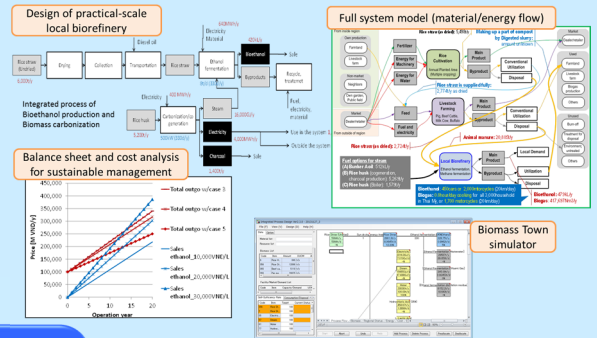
Design of practical-scale local biorefinery

Diesel oil

Electricity

Rice straw

Baling

Collection

Transportation

Rice straw

Ethanol fermentation

Bioethanol

Sale

Byproducts

Recycle, electricity, material

Integrated process of Bioethanol production and Biomass carbonization

Rice husk

Carbonization/Gasification

Steam

Electricity

Charcoal

Sale

Balance sheet and cost analysis for sustainable management

Total outgo w/case 3

Total outgo w/case 4

Total outgo w/case 5

Sales ethanol_10,000VND/L

Sales ethanol_20,000VND/L

Sales ethanol_30,000VND/L

Price [M VND/y]

Operation year

0

5

10

15

20

Full system model (material/energy flow)

Rice Cultivation

Livestock Farming

Local Biorefinery

Main Product

Byproduct

Conventional Utilization

Disposal

Local Demand

Fertilizer

Energy for Machinery

Energy for Water

Feed

Fuel and electricity

Bioethanol

Biogas

Biomass Town simulator